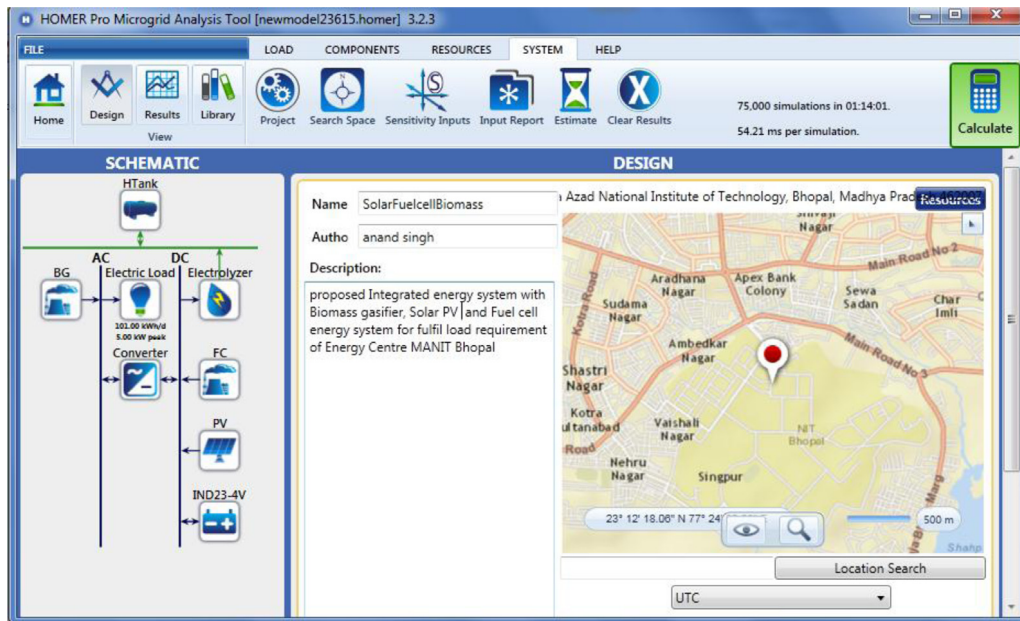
HOMER Pro Microgrid Analysis Tool [newmodel23615.homer] 3.2.3

FILE

LOAD COMPONENTS RESOURCES SYSTEM HELP

Home Design Results Library View

Project Search Space Sensitivity Inputs Input Report Estimate Clear Results

75,000 simulations in 01:14:01.

54.21 ms per simulation.

Calculate

SCHEMATIC

DESIGN

HTank

AC DC

BG Electric Load Electrolyzer

101.00 kWh/d
5.00 kW peak

Converter

FC

PV

IND23-4V

Name SolarFuelcellBiomass

Autho anand singh

Description:

proposed Integrated energy system with Biomass gasifier, Solar PV and Fuel cell energy system for fulfil load requirement of Energy Centre MANIT Bhopal

Azad National Institute of Technology, Bhopal, Madhya Pra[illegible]

Resources

Shivaji Nagar

Main Road No 2

Aradhana Nagar

Apex Bank Colony

Sewa Sadan

Char Imli

Sudama Nagar

Kotra Road

Ambedkar Nagar

Main Road No 3

Shastri Nagar

Kotra ultanabad

Vaishali Nagar

NIT Bhopal

Road

Nehru Nagar

Singpur

Marg

23° 12' 18.06" N 77° 24' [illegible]

500 m

Location Search

UTC